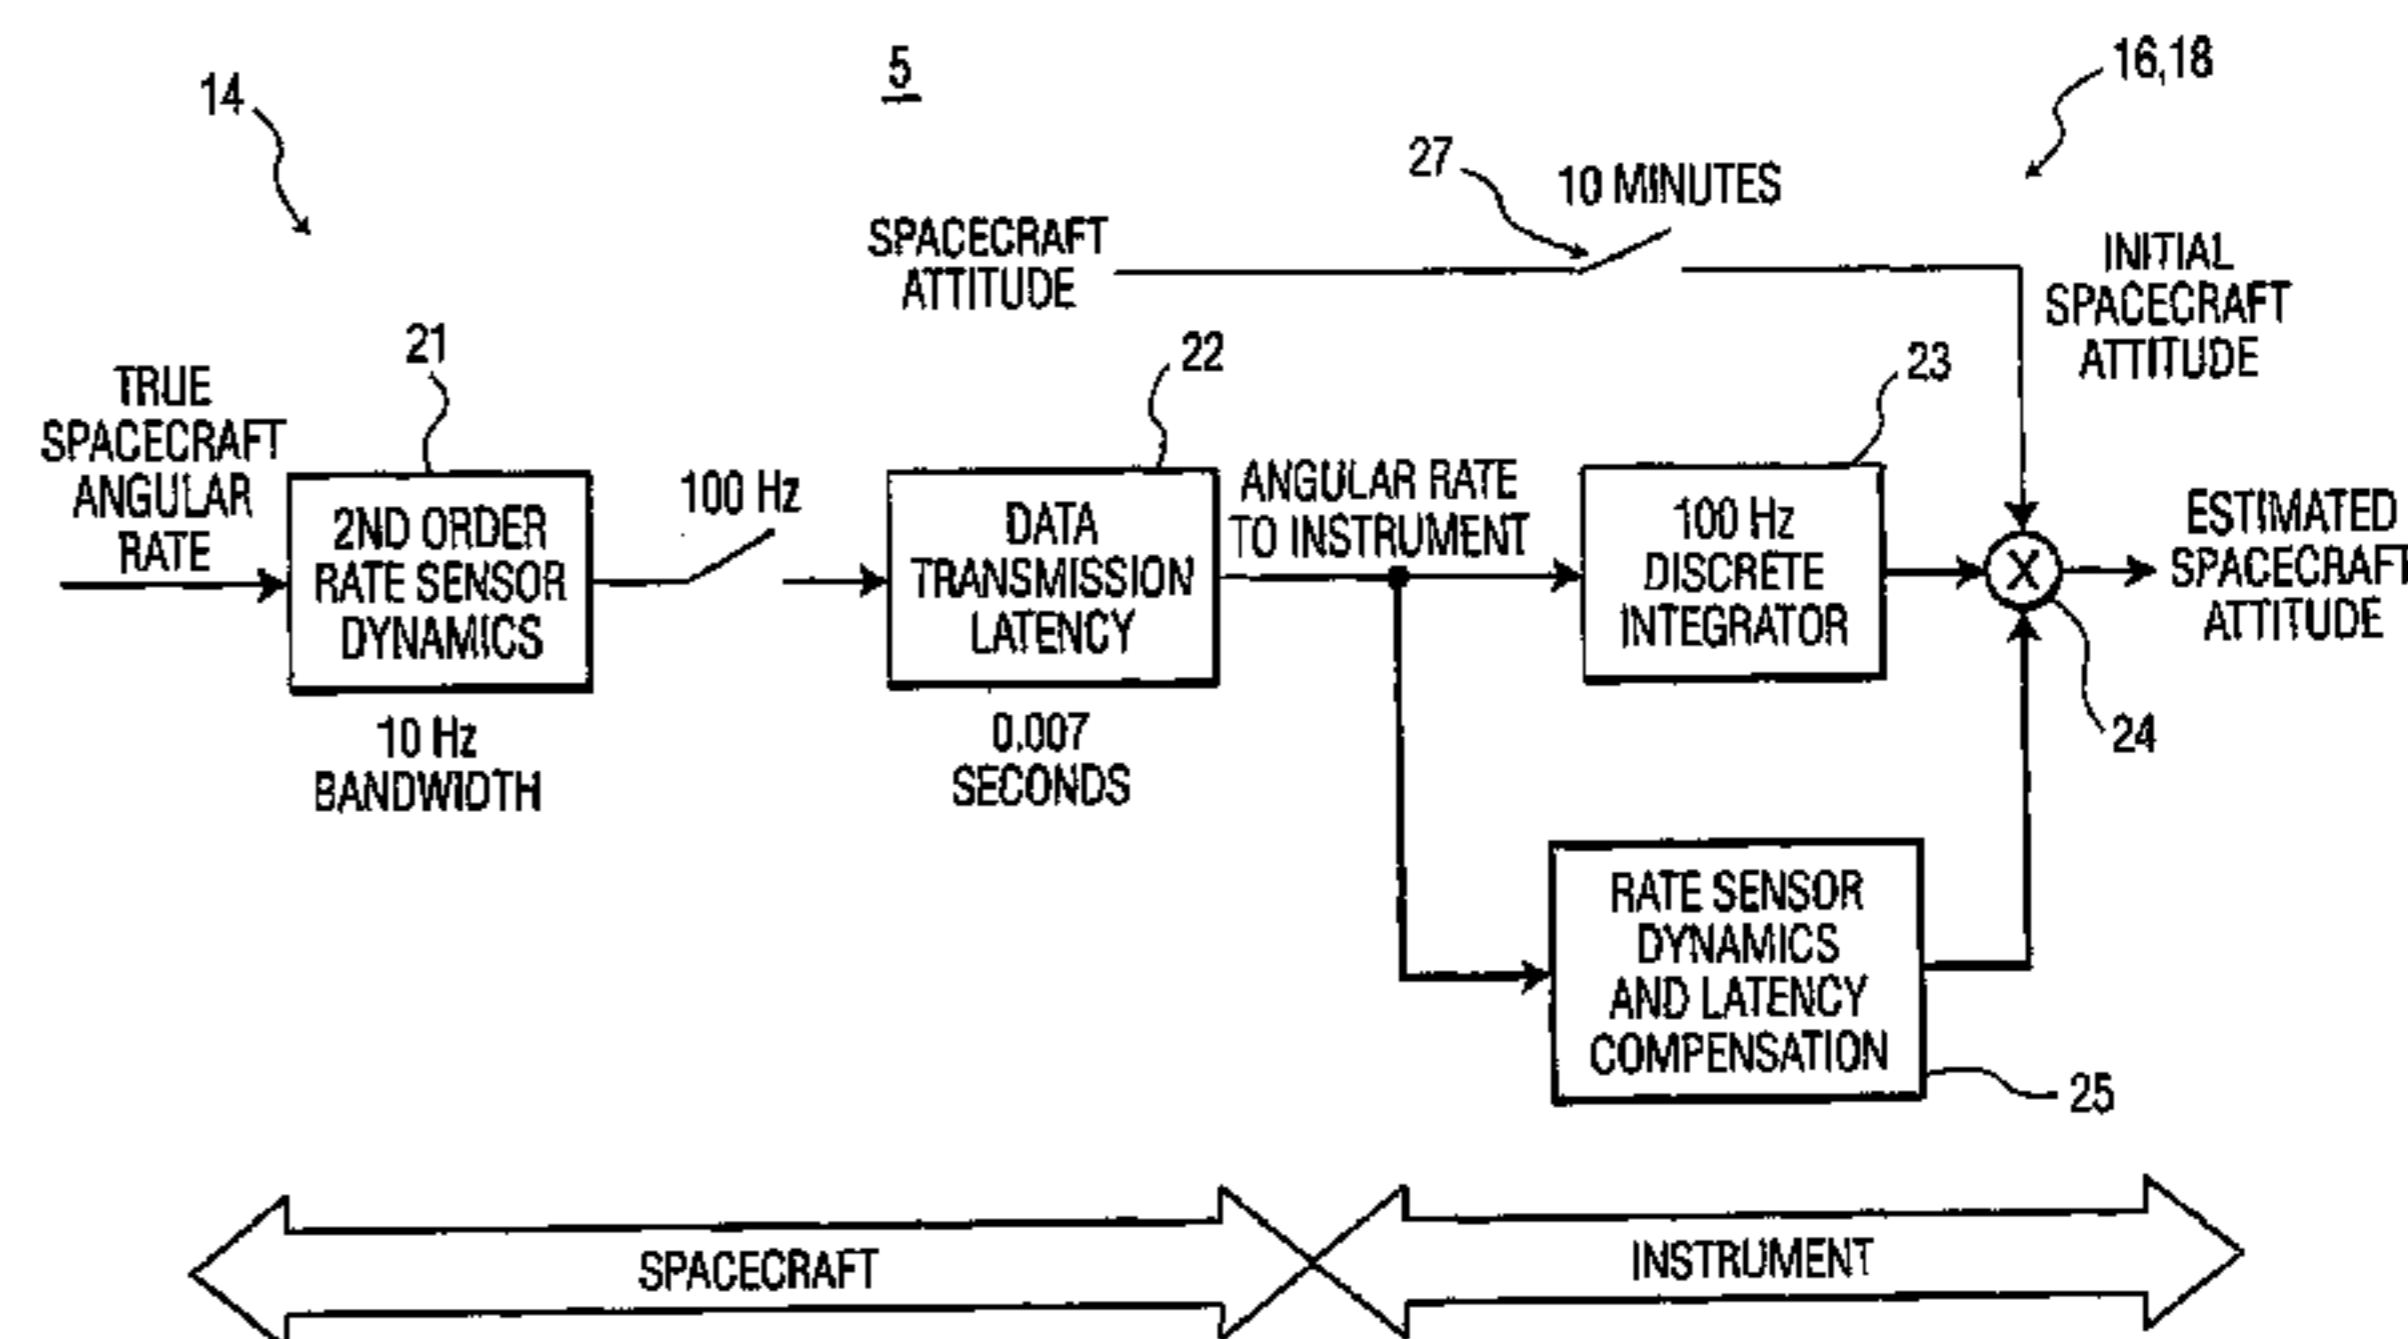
14

5

16,18

27

10 MINUTES

SPACECRAFT ATTITUDE

INITIAL SPACECRAFT ATTITUDE

21

22

23

TRUE SPACECRAFT ANGULAR RATE

2ND ORDER RATE SENSOR DYNAMICS

100 Hz

DATA TRANSMISSION LATENCY

ANGULAR RATE TO INSTRUMENT

100 Hz DISCRETE INTEGRATOR

X

ESTIMATED SPACECRAFT ATTITUDE

10 Hz BANDWIDTH

0.007 SECONDS

24

RATE SENSOR DYNAMICS AND LATENCY COMPENSATION

25

SPACECRAFT

INSTRUMENT